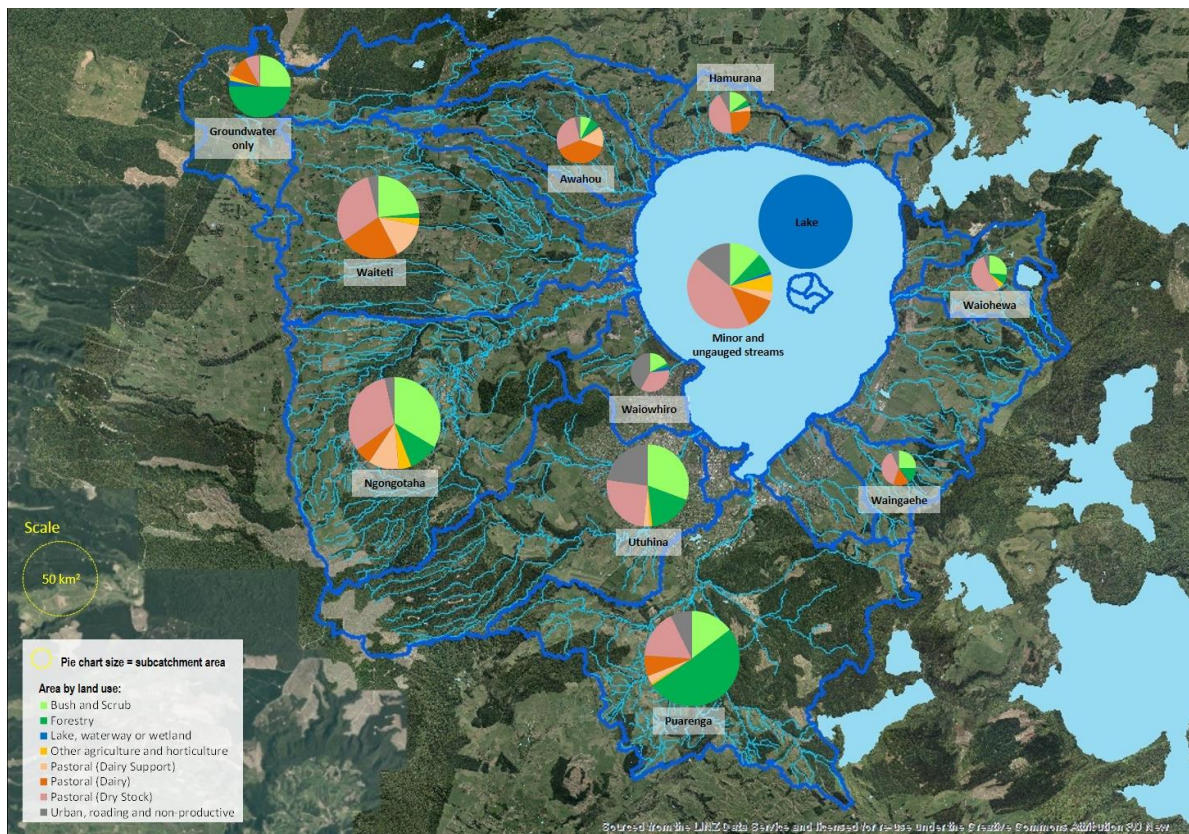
Groundwater only

Hamurana

Awahou

Waiteti

Lake

Minor and ungauged streams

Waiohewa

Waiowhiro

Ngongotaha

Utuhina

Waingaehe

Scale

50 km²

Pie chart size = subcatchment area

Area by land use:
Bush and Scrub
Forestry
Lake, waterway or wetland
Other agriculture and horticulture
Pastoral (Dairy Support)
Pastoral (Dairy)
Pastoral (Dry Stock)
Urban, roading and non-productive

Puarenga

Sourced from the LINZ Data Service and licensed for re-use under the Creative Commons Attribution 3.0 New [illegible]